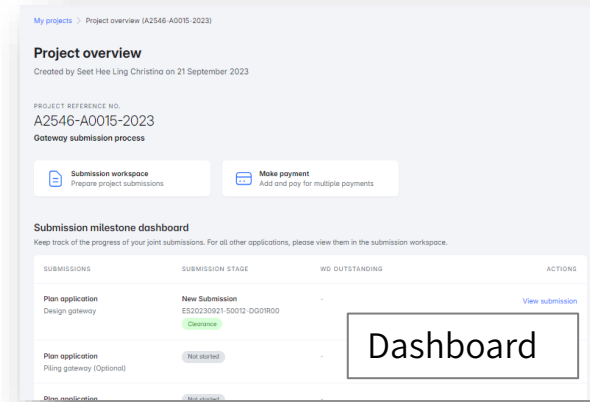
My projects > Project overview (A2546-A0015-2023)

Project overview

Created by Seet Hee Ling Christina on 21 September 2023

PROJECT REFERENCE NO.

A2546-A0015-2023

Gateway submission process

Submission workspace
Prepare project submissions

Make payment
Add and pay for multiple payments

Submission milestone dashboard

Keep track of the progress of your joint submissions. For all other applications, please view them in the submission workspace.

| SUBMISSIONS | SUBMISSION STAGE | WD OUTSTANDING | ACTIONS |
|---|---|---|---|
| Plan application Design gateway | New Submission ES20230921-50012-DG01R00 Clearance | - | View submission |
| Plan application Piling gateway (Optional) | Not started | - | |
| Plan application | Not started | | |

Dashboard